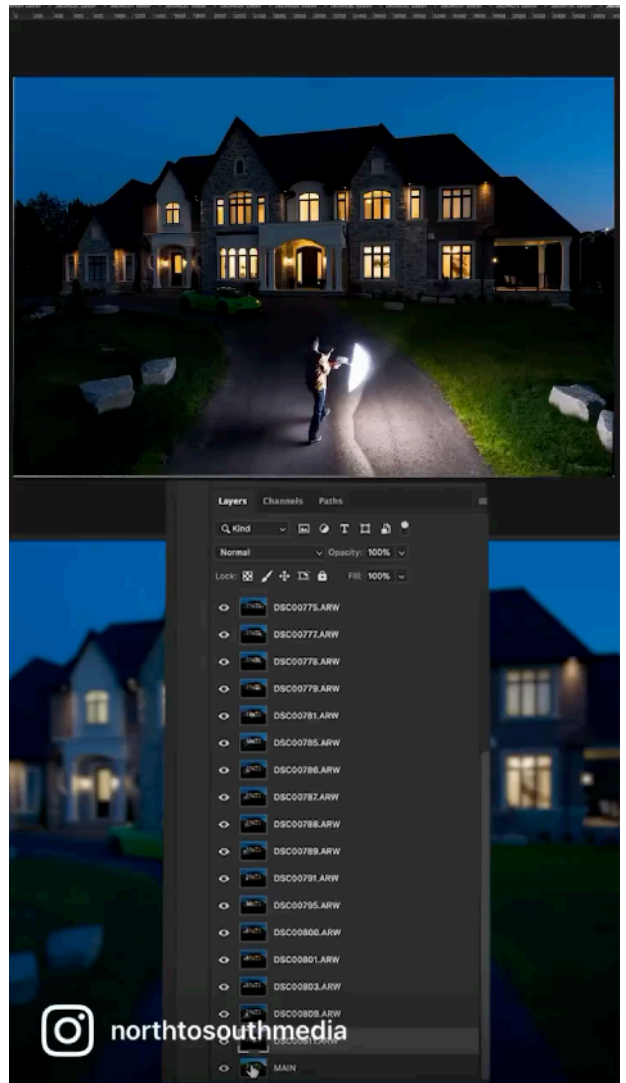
Layers Channels Paths

Kind

Normal Opacity: 100%

Lock: Fill: 100%

DSC00775.ARW
DSC00777.ARW
DSC00778.ARW
DSC00779.ARW
DSC00781.ARW
DSC00785.ARW
DSC00786.ARW
DSC00787.ARW
DSC00788.ARW
DSC00789.ARW
DSC00791.ARW
DSC00795.ARW
DSC00800.ARW
DSC00801.ARW
DSC00803.ARW
DSC00809.ARW
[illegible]
MAIN

northtosouthmedia